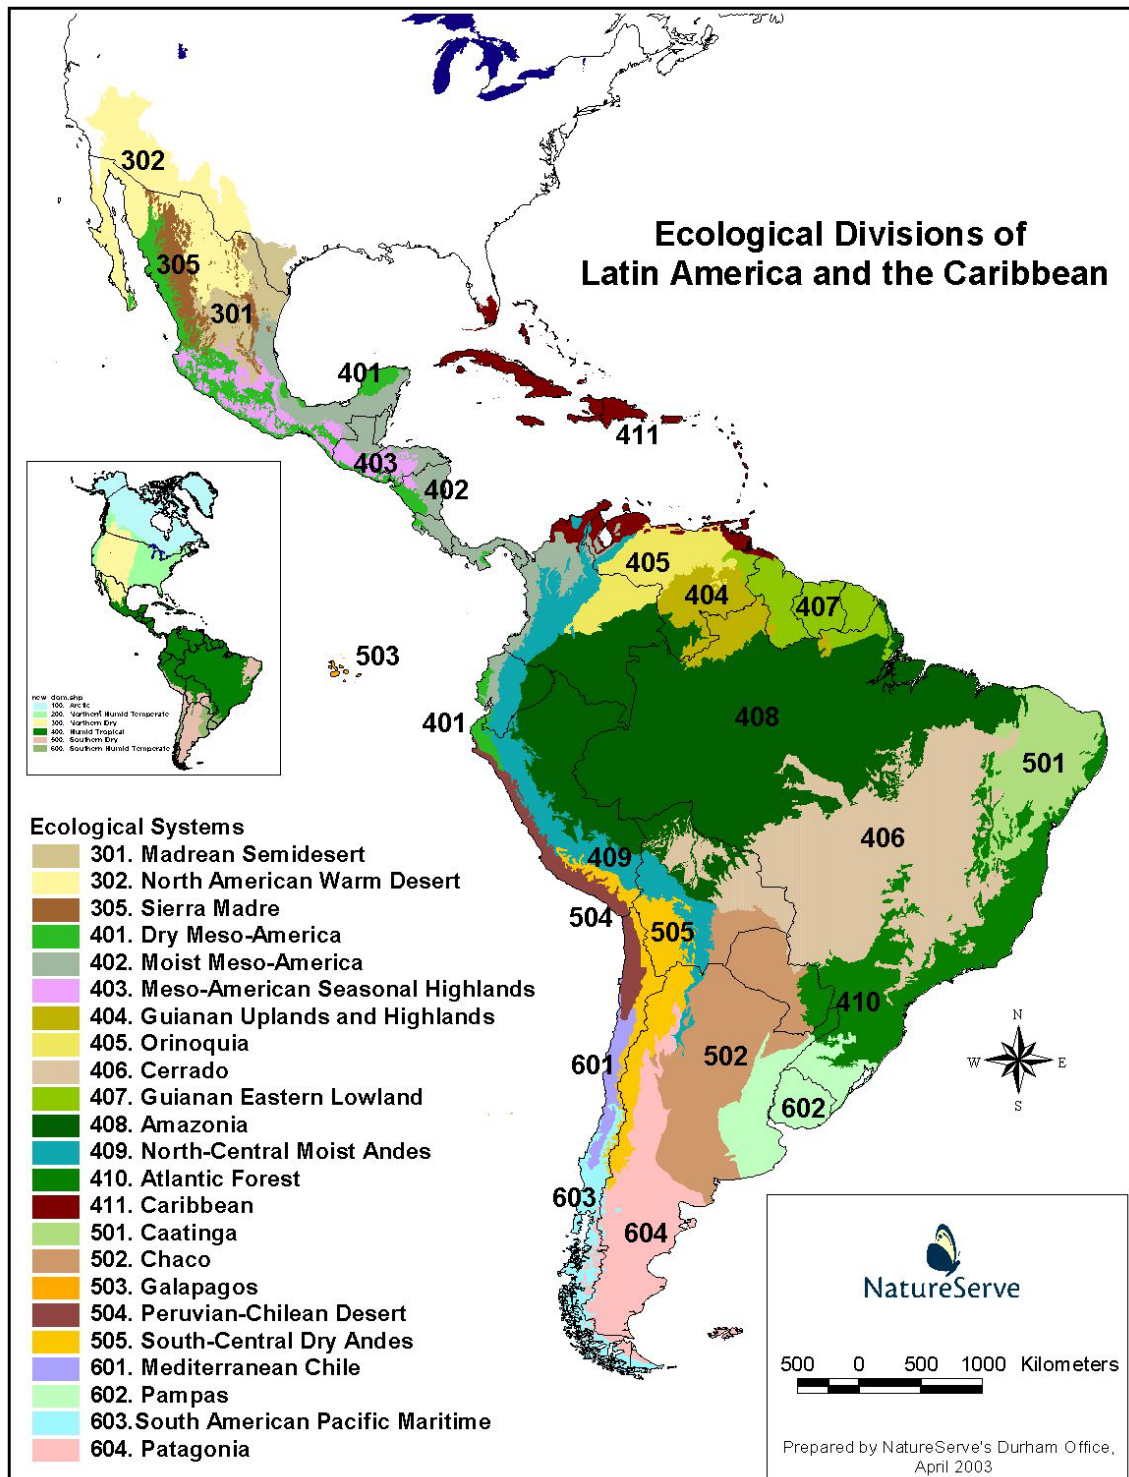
Ecological Divisions of Latin America and the Caribbean

302
305
301
401
411
403
402
405
404
407
503
401
408
501
406
409
504
505
410
502
601
602
603
604

new_dom_ship
100. Arctic
200. Northern Humid Temperate
300. Northern Dry
400. Humid Tropical
500. Southern Dry
600. Southern Humid Temperate

Ecological Systems
301. Madrean Semidesert
302. North American Warm Desert
305. Sierra Madre
401. Dry Meso-America
402. Moist Meso-America
403. Meso-American Seasonal Highlands
404. Guianan Uplands and Highlands
405. Orinoquia
406. Cerrado
407. Guianan Eastern Lowland
408. Amazonia
409. North-Central Moist Andes
410. Atlantic Forest
411. Caribbean
501. Caatinga
502. Chaco
503. Galapagos
504. Peruvian-Chilean Desert
505. South-Central Dry Andes
601. Mediterranean Chile
602. Pampas
603. South American Pacific Maritime
604. Patagonia

N
W
E
S

NatureServe

500 0 500 1000 Kilometers

Prepared by NatureServe's Durham Office, April 2003